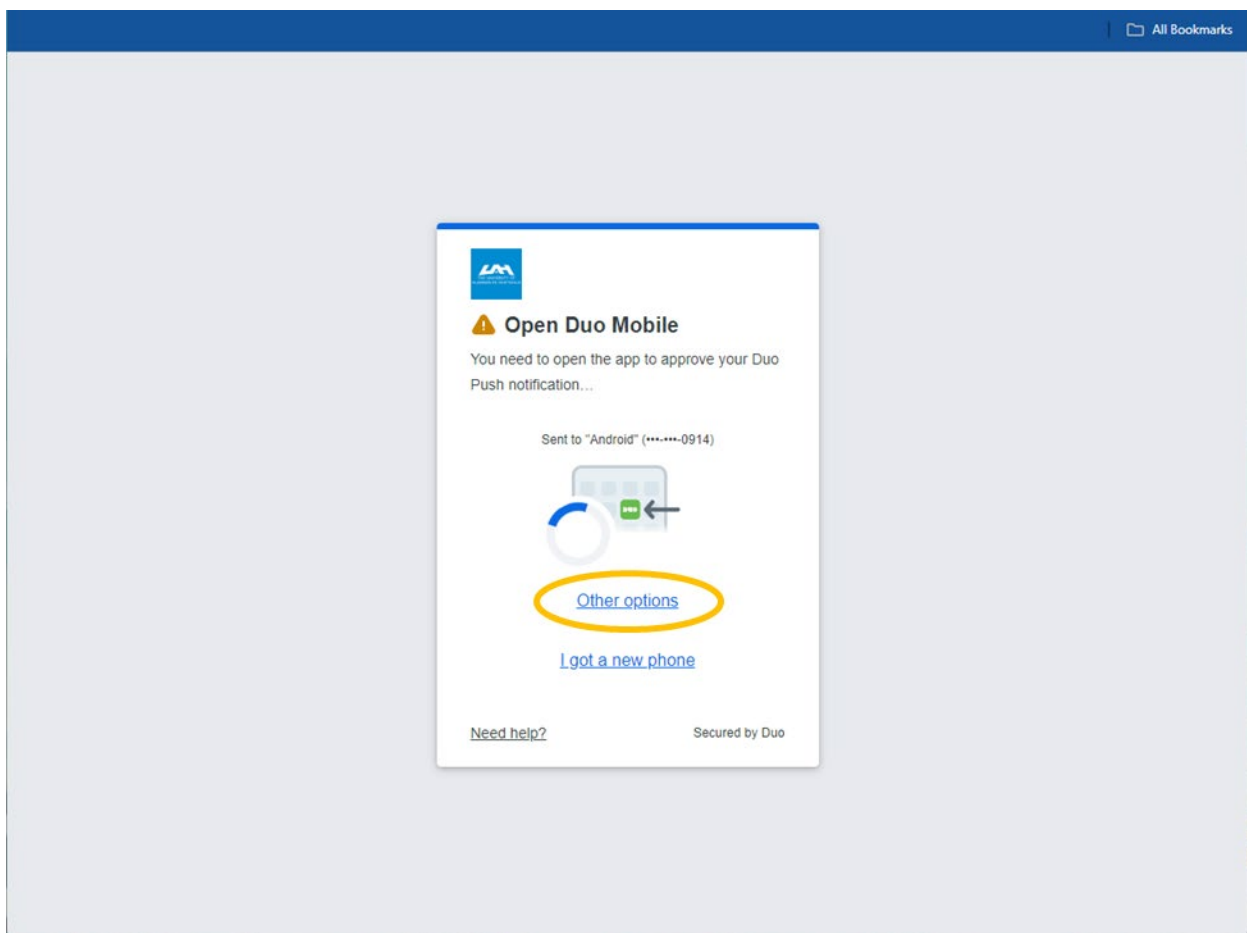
All Bookmarks

UM

Open Duo Mobile

You need to open the app to approve your Duo Push notification...

Sent to "Android" (•••-•••-0914)

DUO

Other options

I got a new phone

Need help?

Secured by Duo